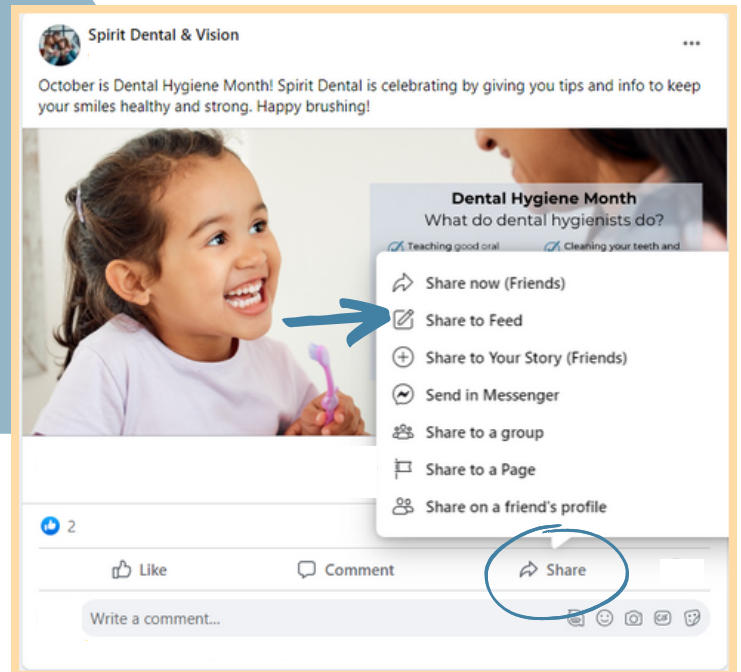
Spirit Dental & Vision

...

October is Dental Hygiene Month! Spirit Dental is celebrating by giving you tips and info to keep your smiles healthy and strong. Happy brushing!

Dental Hygiene Month
What do dental hygienists do?
Teaching good oral
Cleaning your teeth and

Share now (Friends)
Share to Feed
Share to Your Story (Friends)
Send in Messenger
Share to a group
Share to a Page
Share on a friend's profile

2

Like
Comment
Share

Write a comment...